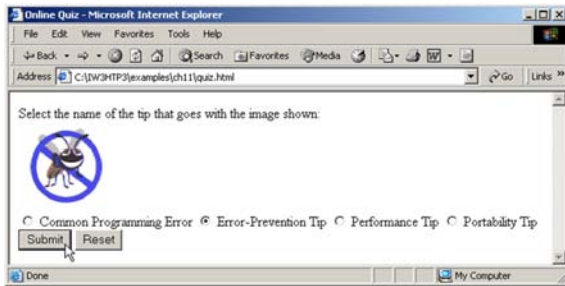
Online Quiz - Microsoft Internet Explorer

File Edit View Favorites Tools Help

Back Search Favorites Media

Address C:\IW3HTP3\examples\ch11\quiz.html Go Links

Select the name of the tip that goes with the image shown:

Common Programming Error Error-Prevention Tip Performance Tip Portability Tip

Submit Reset

Done My Computer